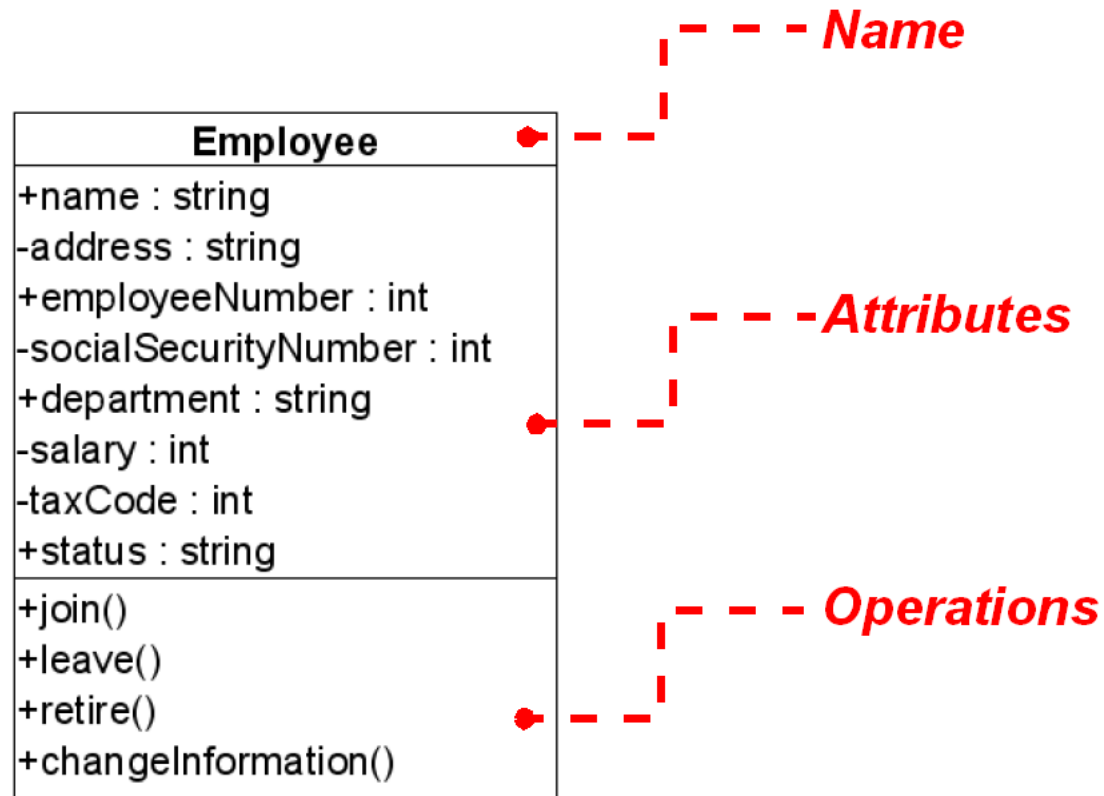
Name

Employee

+name : string
-address : string
+employeeNumber : int
-socialSecurityNumber : int
+department : string
-salary : int
-taxCode : int
+status : string

Attributes

+join()
+leave()
+retire()
+changeInformation()

Operations